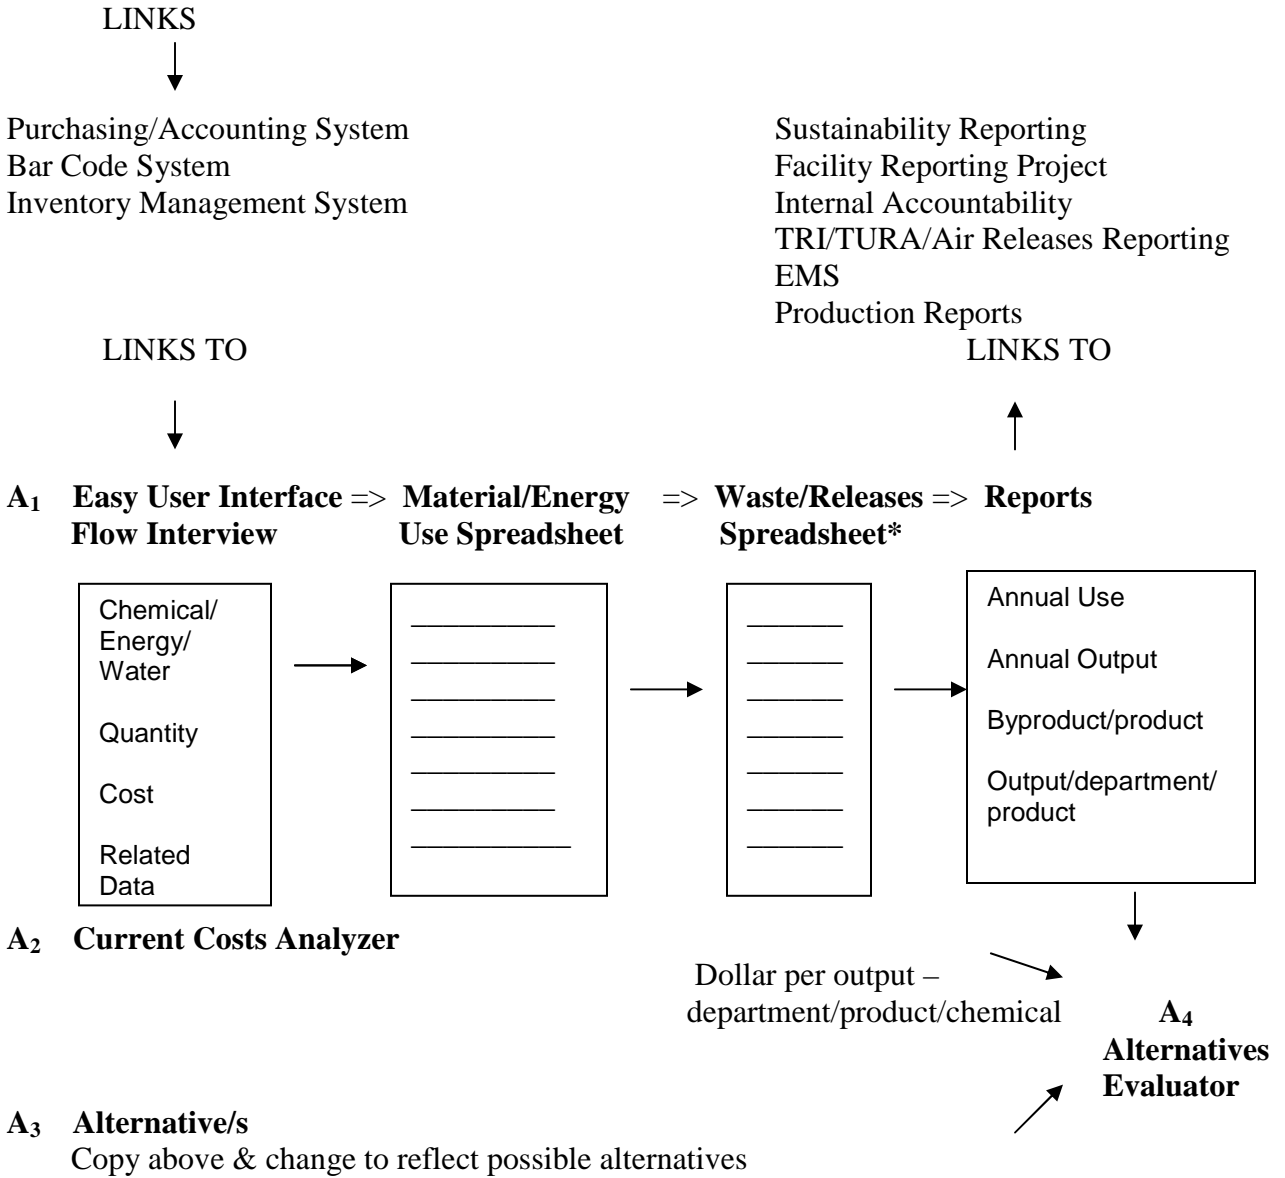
LINKS

Purchasing/Accounting System
Bar Code System
Inventory Management System

Sustainability Reporting
Facility Reporting Project
Internal Accountability
TRI/TURA/Air Releases Reporting
EMS
Production Reports

LINKS TO

LINKS TO

$A_1$ **Easy User Interface Flow Interview** => **Material/Energy Use Spreadsheet** => **Waste/Releases Spreadsheet*** => **Reports**

Chemical/ Energy/ Water

Quantity

Cost

Related Data

Annual Use

Annual Output

Byproduct/product

Output/department/ product

$A_2$ **Current Costs Analyzer**

Dollar per output – department/product/chemical

$A_4$ **Alternatives Evaluator**

$A_3$ **Alternative/s**
Copy above & change to reflect possible alternatives